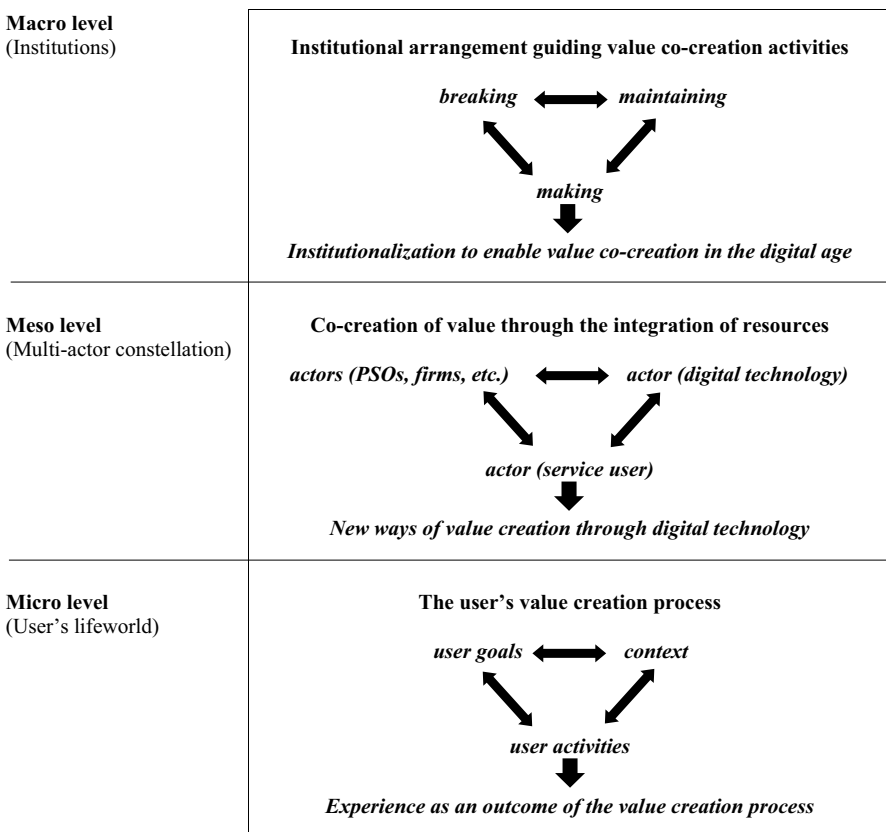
**Macro level**
(Institutions)

**Institutional arrangement guiding value co-creation activities**

*breaking* *maintaining*

*making*

*Institutionalization to enable value co-creation in the digital age*

**Meso level**
(Multi-actor constellation)

**Co-creation of value through the integration of resources**

*actors (PSOs, firms, etc.)* *actor (digital technology)*

*actor (service user)*

*New ways of value creation through digital technology*

**Micro level**
(User's lifeworld)

**The user's value creation process**

*user goals* *context*

*user activities*

*Experience as an outcome of the value creation process*